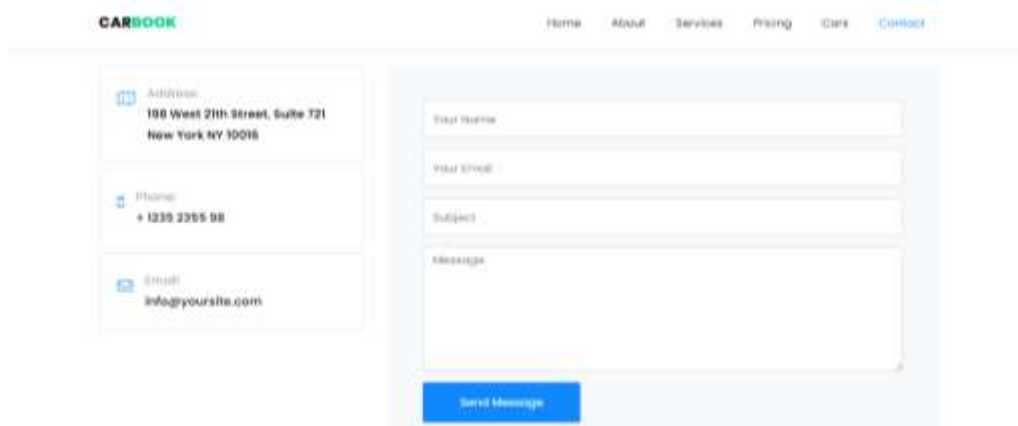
CARBOOK

Home About Services Pricing Cars Contact

Address:
198 West 21th Street, Suite 721 New York NY 10016

Phone:
+ 1235 2355 98

Email:
info@yoursite.com

Your Name

Your Email

Subject

Message

Send Message